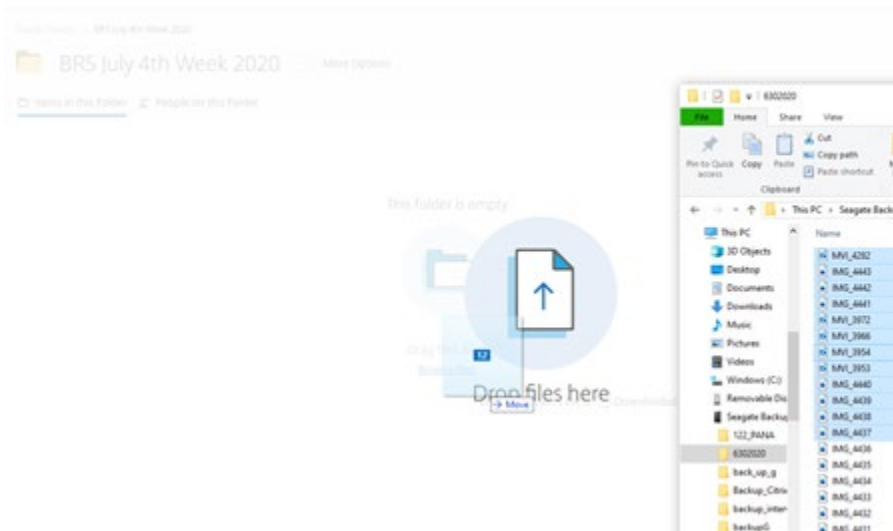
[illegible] > BRS July 4th Week 2020

BRS July 4th Week 2020 More Options

Items in this Folder People on this Folder

This folder is empty

12

Drop files here

→ Move

6302020

File Home Share View

Pin to Quick access Copy Paste Cut Copy path Paste shortcut

Clipboard

← → ↑ > This PC > Seagate Back

This PC
3D Objects
Desktop
Documents
Downloads
Music
Pictures
Videos
Windows (C:)
Removable Dis
Seagate Backup
122_PANA
6302020
back_up_g
Backup_Citrix
backup_inter
backupG

Name
MVI_4282
IMG_4443
IMG_4442
IMG_4441
MVI_3972
MVI_3966
MVI_3954
MVI_3953
IMG_4440
IMG_4439
IMG_4438
IMG_4437
IMG_4436
IMG_4435
IMG_4434
IMG_4433
IMG_4432
IMG_4431